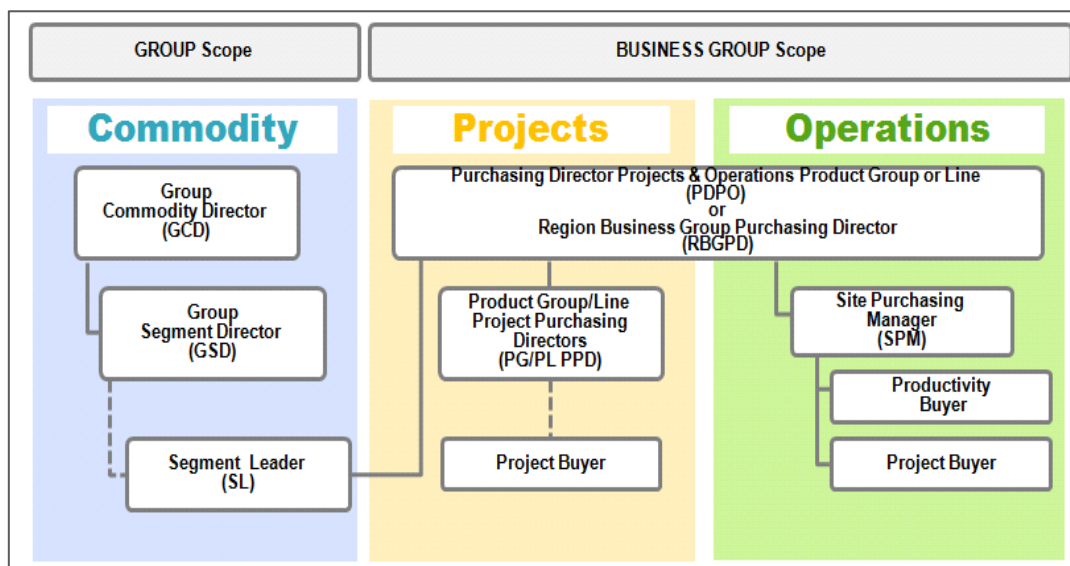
GROUP Scope

BUSINESS GROUP Scope

Commodity

Projects

Operations

Purchasing Director Projects & Operations Product Group or Line (PDPO) or Region Business Group Purchasing Director (RBGPD)

Group Commodity Director (GCD)

Group Segment Director (GSD)

Segment Leader (SL)

Product Group/Line Project Purchasing Directors (PG/PL PPD)

Project Buyer

Site Purchasing Manager (SPM)

Productivity Buyer

Project Buyer